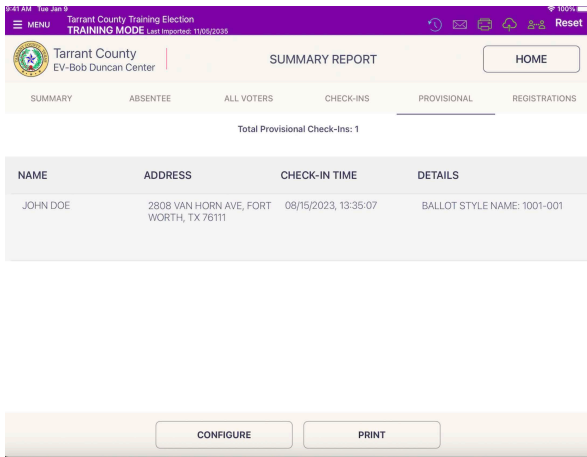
9:41 AM Tue Jan 9
100%
MENU
Tarrant County Training Election
TRAINING MODE Last Imported: 11/05/2035
Reset

Tarrant County
EV-Bob Duncan Center

SUMMARY REPORT

HOME

SUMMARY ABSENTEE ALL VOTERS CHECK-INS PROVISIONAL REGISTRATIONS

Total Provisional Check-Ins: 1

| NAME | ADDRESS | CHECK-IN TIME | DETAILS |
|---|---|---|---|
| JOHN DOE | 2808 VAN HORN AVE, FORT WORTH, TX 76111 | 08/15/2023, 13:35:07 | BALLOT STYLE NAME: 1001-001 |

CONFIGURE PRINT